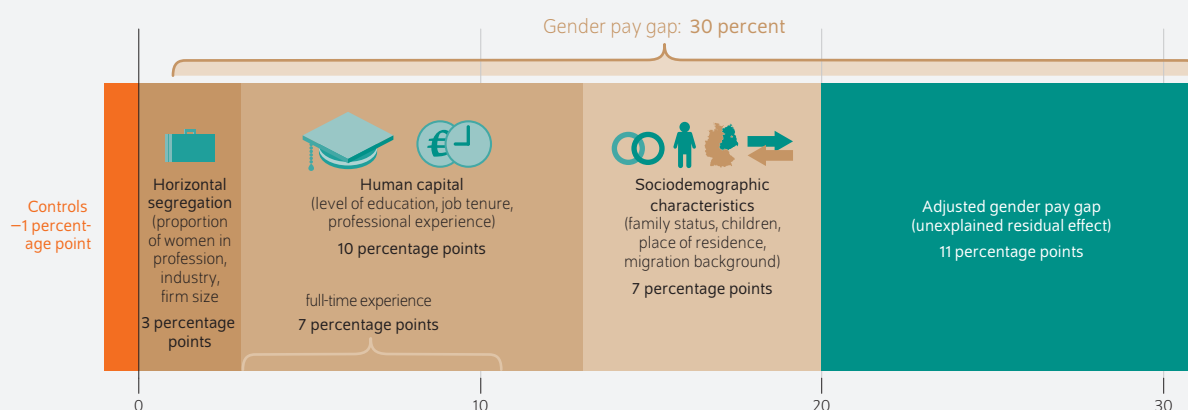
Gender pay gap: 30 percent

Controls −1 percentage point

Horizontal segregation (proportion of women in profession, industry, firm size)
3 percentage points

Human capital (level of education, job tenure, professional experience)
10 percentage points

full-time experience
7 percentage points

Sociodemographic characteristics (family status, children, place of residence, migration background)
7 percentage points

Adjusted gender pay gap (unexplained residual effect)
11 percentage points

0
10
20
30